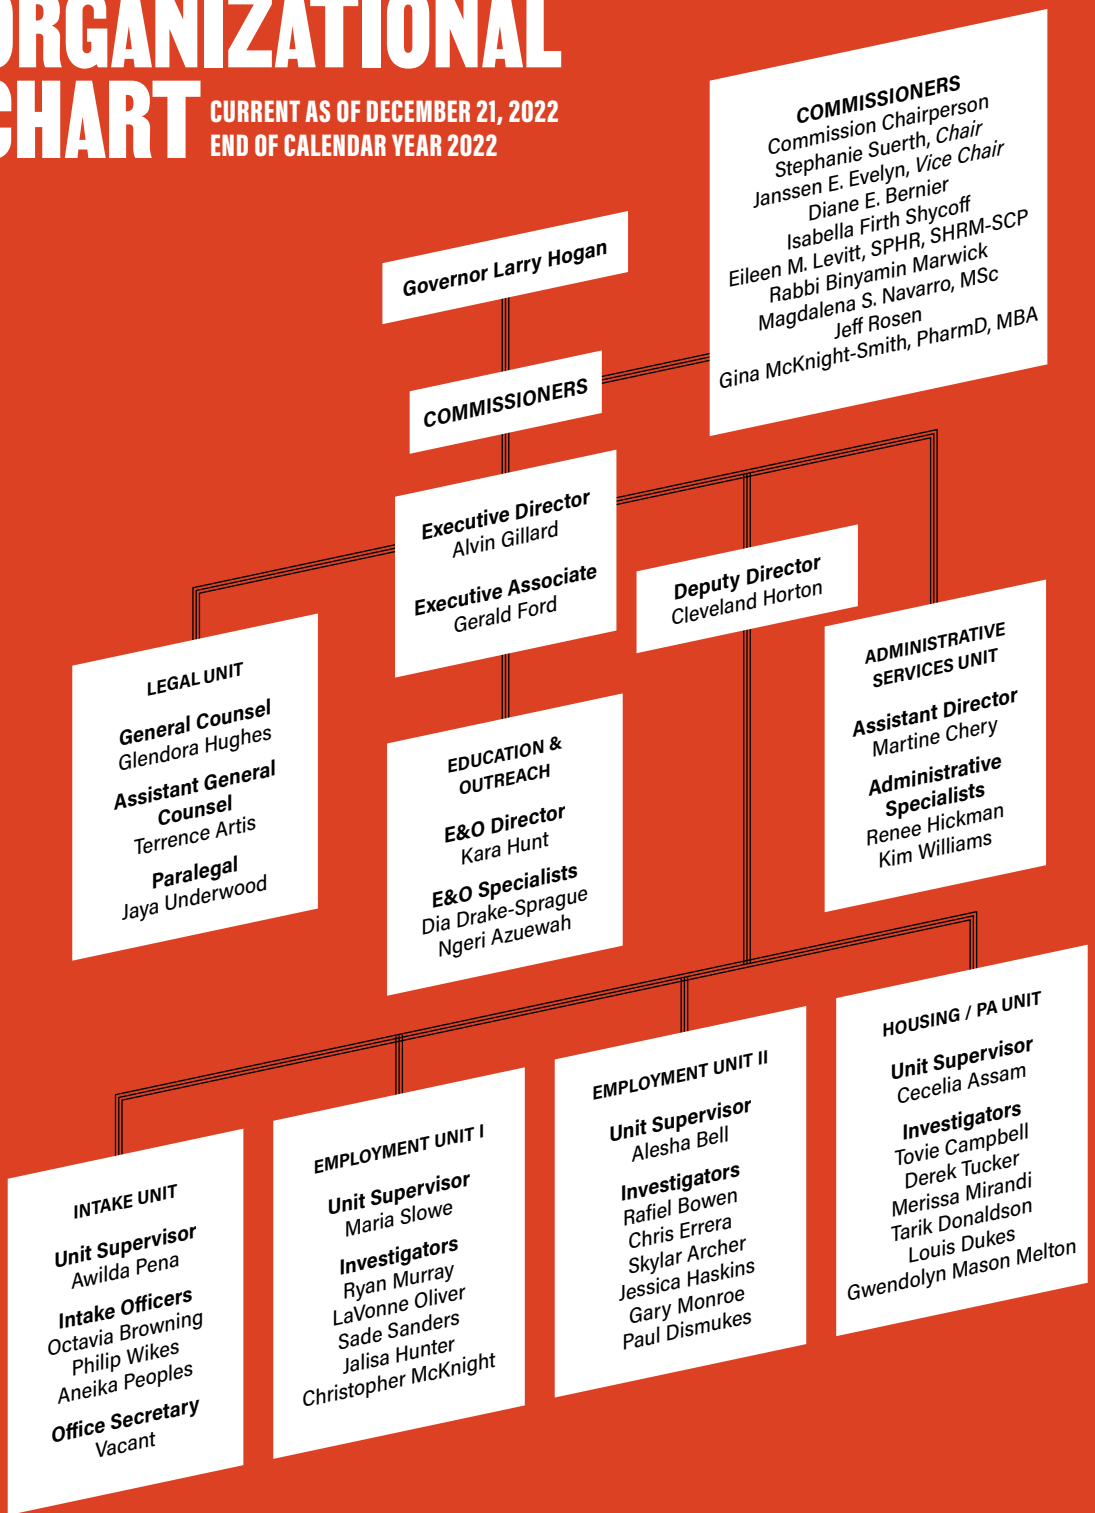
RGANIZATIONAL CHART

CURRENT AS OF DECEMBER 21, 2022
END OF CALENDAR YEAR 2022

COMMISSIONERS
Commission Chairperson
Stephanie Suerth, Chair
Janssen E. Evelyn, Vice Chair
Diane E. Bernier
Isabella Firth Shycoff
Eileen M. Levitt, SPHR, SHRM-SCP
Rabbi Binyamin Marwick
Magdalena S. Navarro, MSc
Jeff Rosen
Gina McKnight-Smith, PharmD, MBA

Governor Larry Hogan

COMMISSIONERS

Executive Director
Alvin Gillard

Executive Associate
Gerald Ford

Deputy Director
Cleveland Horton

LEGAL UNIT

General Counsel
Glendora Hughes

Assistant General Counsel
Terrence Artis

Paralegal
Jaya Underwood

EDUCATION & OUTREACH

E&O Director
Kara Hunt

E&O Specialists
Dia Drake-Sprague
Ngeri Azuewah

ADMINISTRATIVE SERVICES UNIT

Assistant Director
Martine Chery

Administrative Specialists
Renee Hickman
Kim Williams

INTAKE UNIT

Unit Supervisor
Awilda Pena

Intake Officers
Octavia Browning
Philip Wikes
Aneika Peoples

Office Secretary
Vacant

EMPLOYMENT UNIT I

Unit Supervisor
Maria Slowe

Investigators
Ryan Murray
LaVonne Oliver
Sade Sanders
Jalisa Hunter
Christopher McKnight

EMPLOYMENT UNIT II

Unit Supervisor
Alesha Bell

Investigators
Rafiel Bowen
Chris Errera
Skylar Archer
Jessica Haskins
Gary Monroe
Paul Dismukes

HOUSING / PA UNIT

Unit Supervisor
Cecelia Assam

Investigators
Tovie Campbell
Derek Tucker
Merissa Mirandi
Tarik Donaldson
Louis Dukes
Gwendolyn Mason Melton